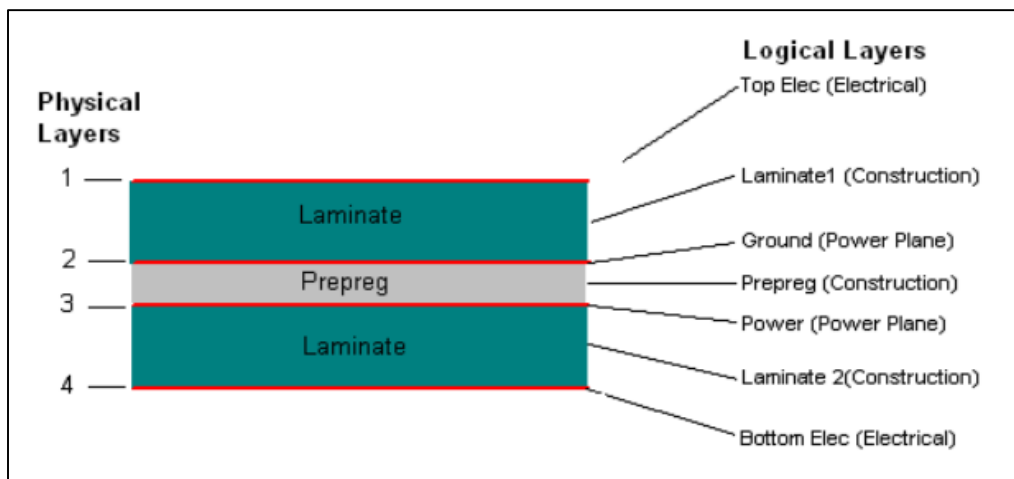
Physical Layers

Logical Layers

Top Elec (Electrical)

1

Laminate

Laminate1 (Construction)

2

Ground (Power Plane)

Prepreg

Prepreg (Construction)

3

Power (Power Plane)

Laminate

Laminate 2(Construction)

4

Bottom Elec (Electrical)